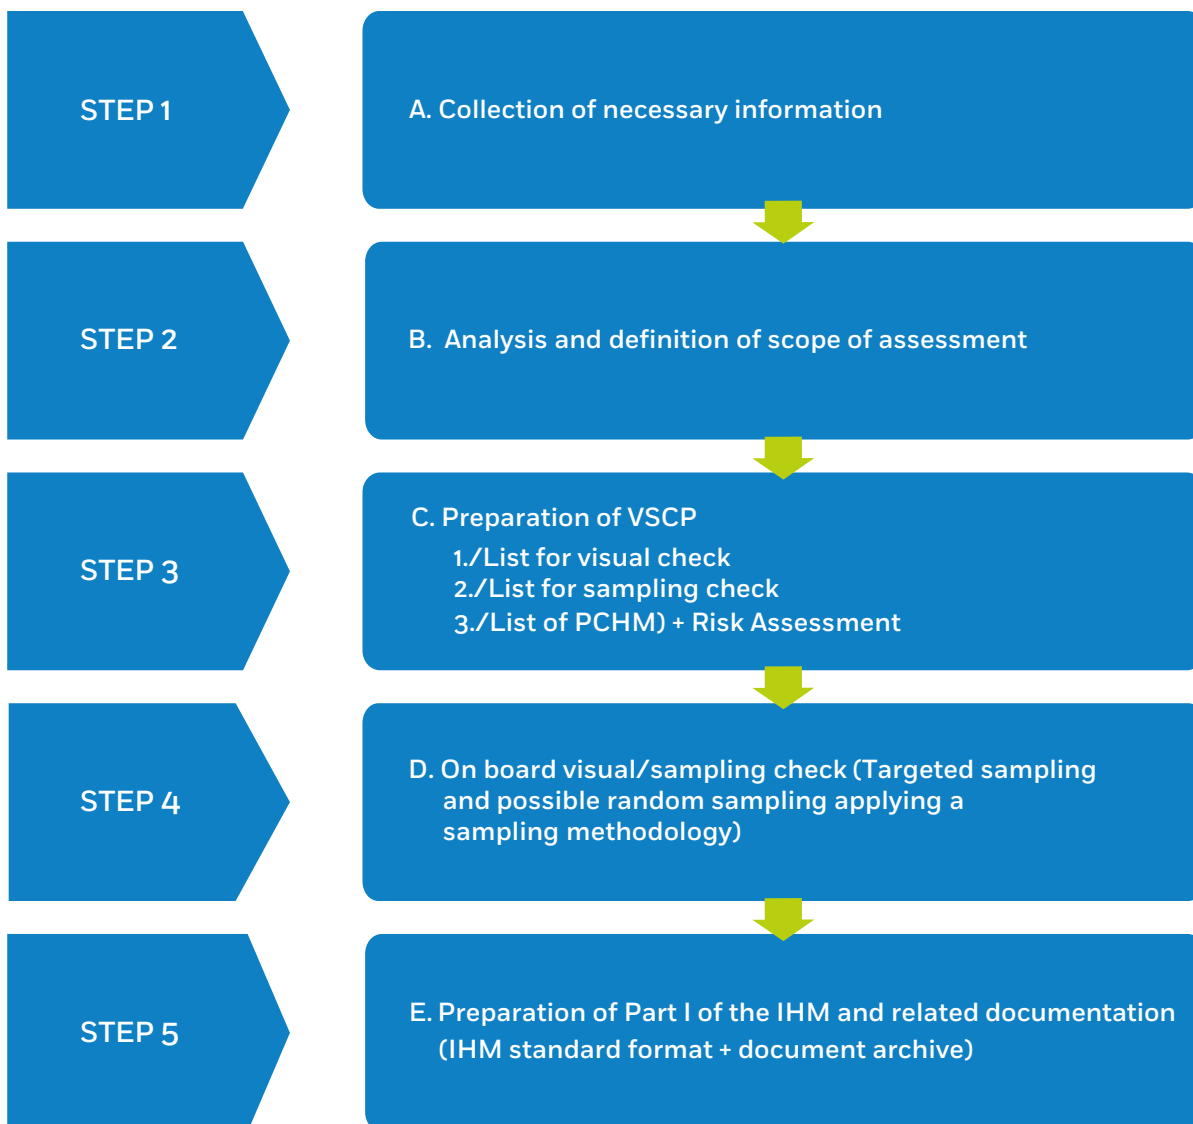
STEP 1

A. Collection of necessary information

STEP 2

B. Analysis and definition of scope of assessment

STEP 3

C. Preparation of VSCP
1./List for visual check
2./List for sampling check
3./List of PCHM) + Risk Assessment

STEP 4

D. On board visual/sampling check (Targeted sampling and possible random sampling applying a sampling methodology)

STEP 5

E. Preparation of Part I of the IHM and related documentation (IHM standard format + document archive)